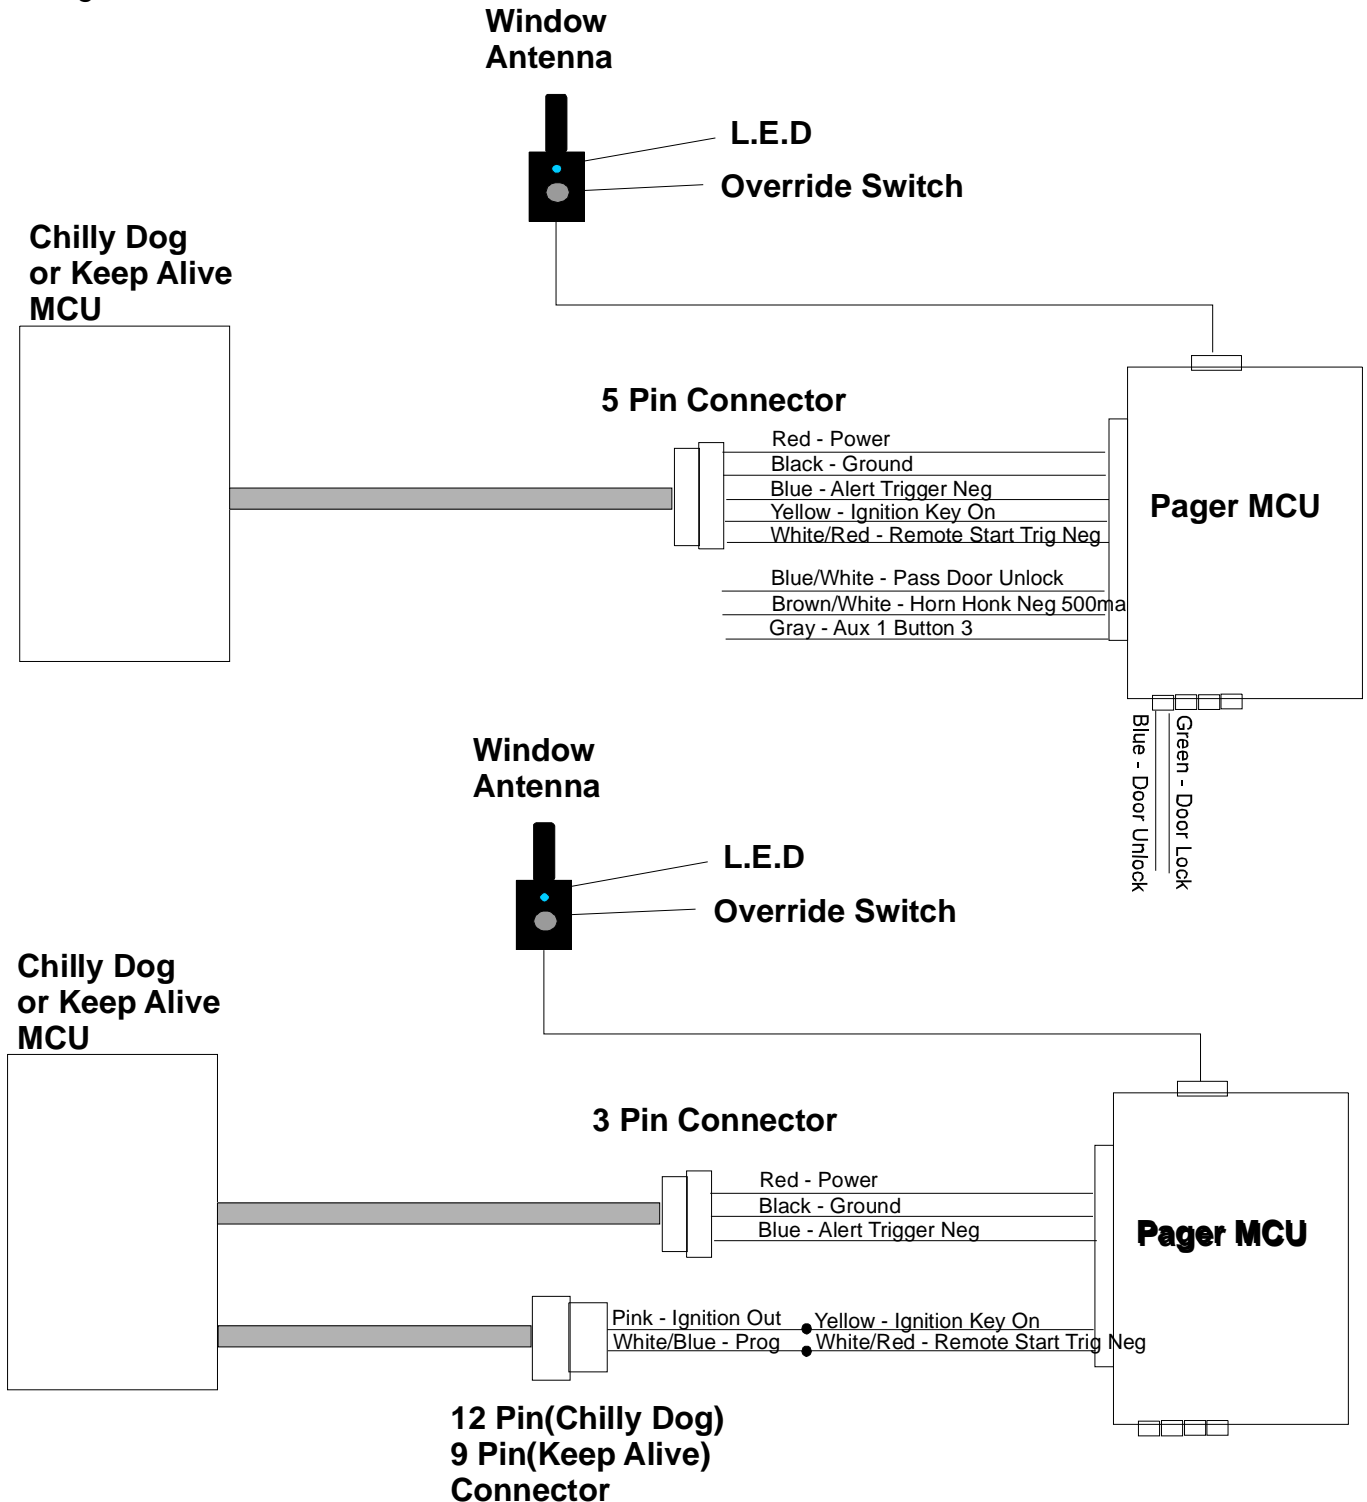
Window Antenna

L.E.D

Override Switch

Chilly Dog or Keep Alive MCU

5 Pin Connector

Red - Power
Black - Ground
Blue - Alert Trigger Neg
Yellow - Ignition Key On
White/Red - Remote Start Trig Neg

Blue/White - Pass Door Unlock
Brown/White - Horn Honk Neg 500ma
Gray - Aux 1 Button 3

Pager MCU

Blue - Door Unlock
Green - Door Lock

Window Antenna

L.E.D

Override Switch

Chilly Dog or Keep Alive MCU

3 Pin Connector

Red - Power
Black - Ground
Blue - Alert Trigger Neg

Pager MCU

Pink - Ignition Out
White/Blue - Prog
Yellow - Ignition Key On
White/Red - Remote Start Trig Neg

12 Pin(Chilly Dog)
9 Pin(Keep Alive)
Connector